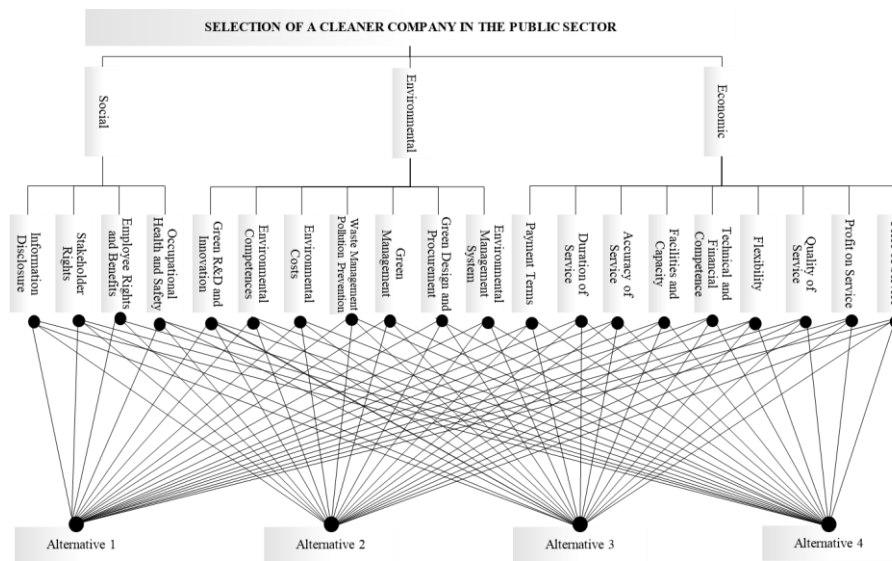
SELECTION OF A CLEANER COMPANY IN THE PUBLIC SECTOR

Social

Environmental

Economic

Information Disclosure

Stakeholder Rights

Employee Rights and Benefits

Occupational Health and Safety

Green R&D and Innovation

Environmental Competences

Environmental Costs

Waste Management Pollution Prevention

Green Management

Green Design and Procurement

Environmental Management System

Payment Terms

Duration of Service

Accuracy of Service

Facilities and Capacity

Technical and Financial Competence

Flexibility

Quality of Service

Profit on Service

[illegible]

Alternative 1

Alternative 2

Alternative 3

Alternative 4